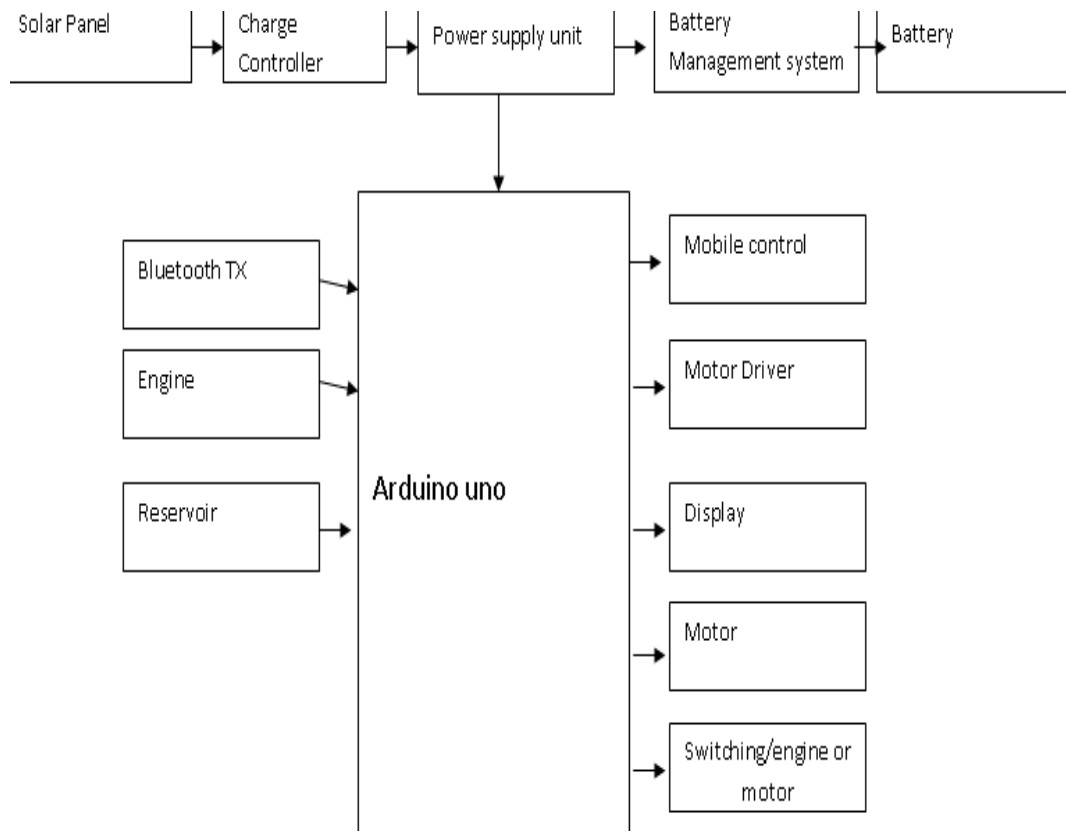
Solar Panel

Charge Controller

Power supply unit

Battery Management system

Battery

Bluetooth TX

Engine

Reservoir

Arduino uno

Mobile control

Motor Driver

Display

Motor

Switching/engine or motor